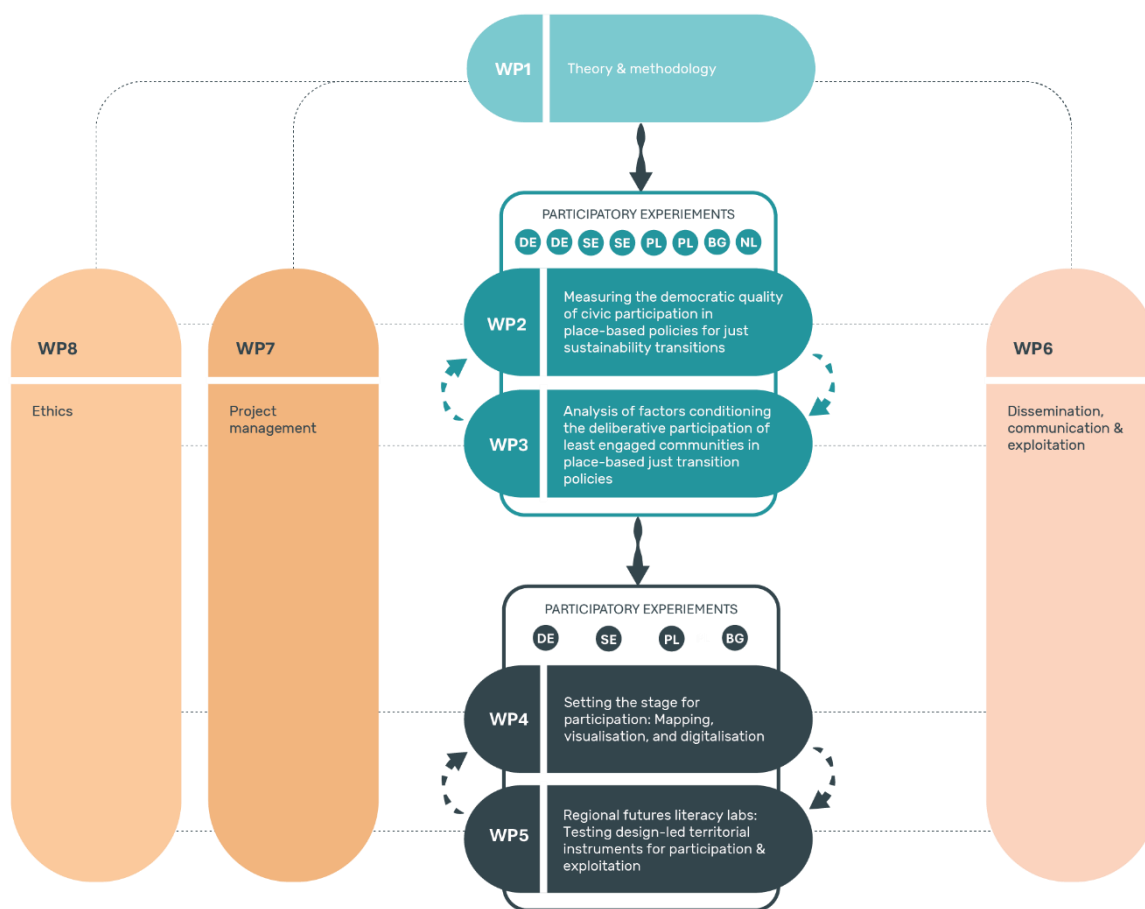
WP1 Theory & methodology

PARTICIPATORY EXPERIEMENTS

DE DE SE SE PL PL BG NL

WP2 Measuring the democratic quality of civic participation in place-based policies for just sustainability transitions

WP3 Analysis of factors conditioning the deliberative participation of least engaged communities in place-based just transition policies

PARTICIPATORY EXPERIEMENTS

DE SE PL BG

WP4 Setting the stage for participation: Mapping, visualisation, and digitalisation

WP5 Regional futures literacy labs: Testing design-led territorial instruments for participation & exploitation

WP8

Ethics

WP7

Project management

WP6

Dissemination, communication & exploitation